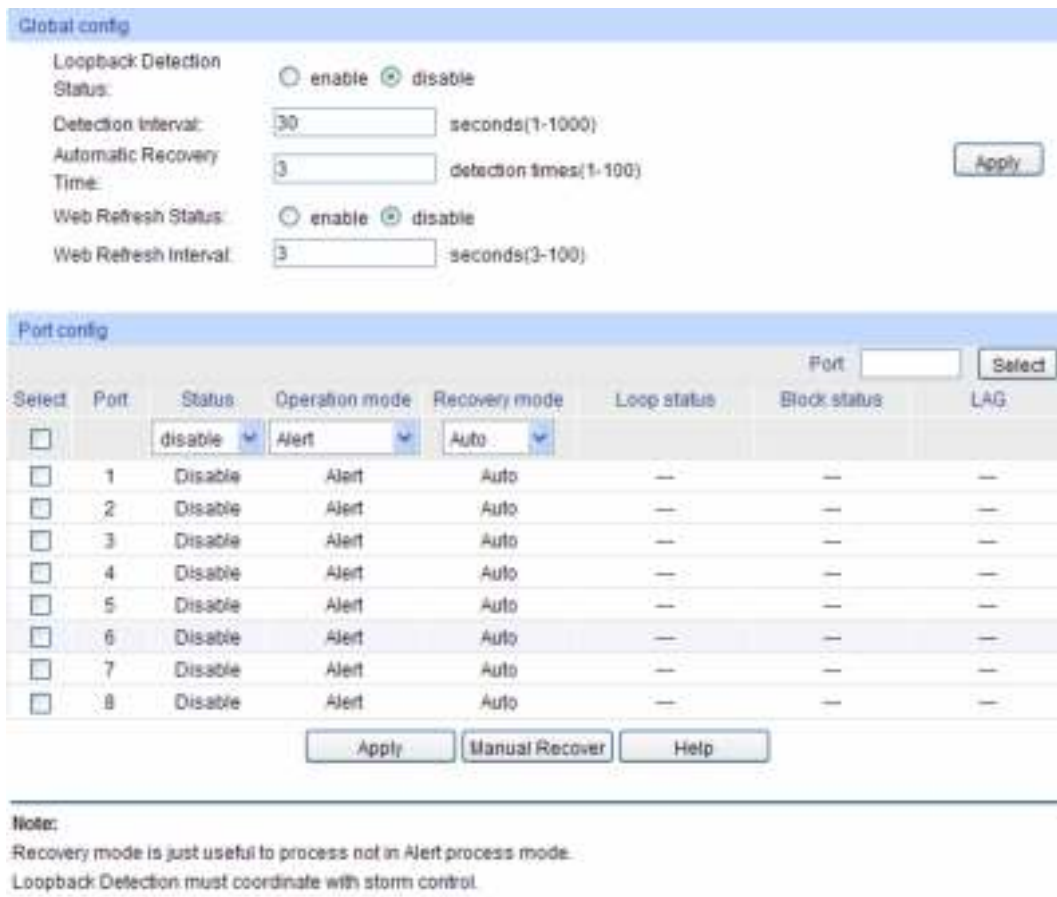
Global config

Loopback Detection Status: enable disable

Detection Interval: 30 seconds(1-1000)

Automatic Recovery Time: 3 detection times(1-100)

Apply

Web Refresh Status: enable disable

Web Refresh Interval: 3 seconds(3-100)

Port config

Port Select

| Select | Port | Status | Operation mode | Recovery mode | Loop status | Block status | LAG |
|---|---|---|---|---|---|---|---|
| | | disable | Alert | Auto | | | |
| | 1 | Disable | Alert | Auto | — | — | — |
| | 2 | Disable | Alert | Auto | — | — | — |
| | 3 | Disable | Alert | Auto | — | — | — |
| | 4 | Disable | Alert | Auto | — | — | — |
| | 5 | Disable | Alert | Auto | — | — | — |
| | 6 | Disable | Alert | Auto | — | — | — |
| | 7 | Disable | Alert | Auto | — | — | — |
| | 8 | Disable | Alert | Auto | — | — | — |

Apply Manual Recover Help

Note:

Recovery mode is just useful to process not in Alert process mode.

Loopback Detection must coordinate with storm control.